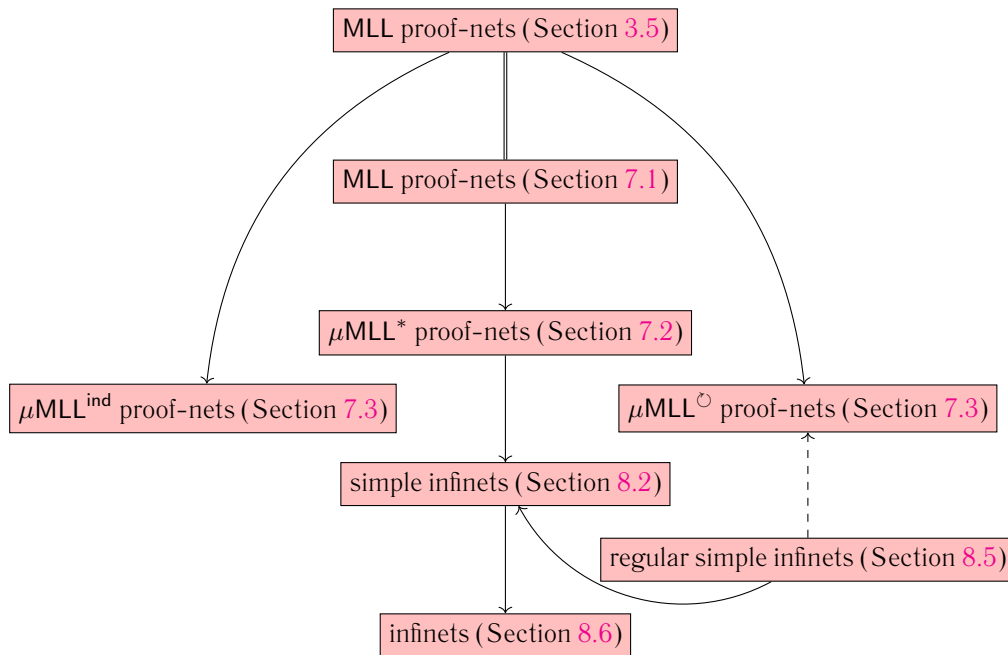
MLL proof-nets (Section 3.5)

MLL proof-nets (Section 7.1)

$\mu$MLL$^*$ proof-nets (Section 7.2)

$\mu$MLL$^{\mathsf{ind}}$ proof-nets (Section 7.3)

$\mu$MLL$^{\circlearrowright}$ proof-nets (Section 7.3)

simple infinets (Section 8.2)

regular simple infinets (Section 8.5)

infinets (Section 8.6)